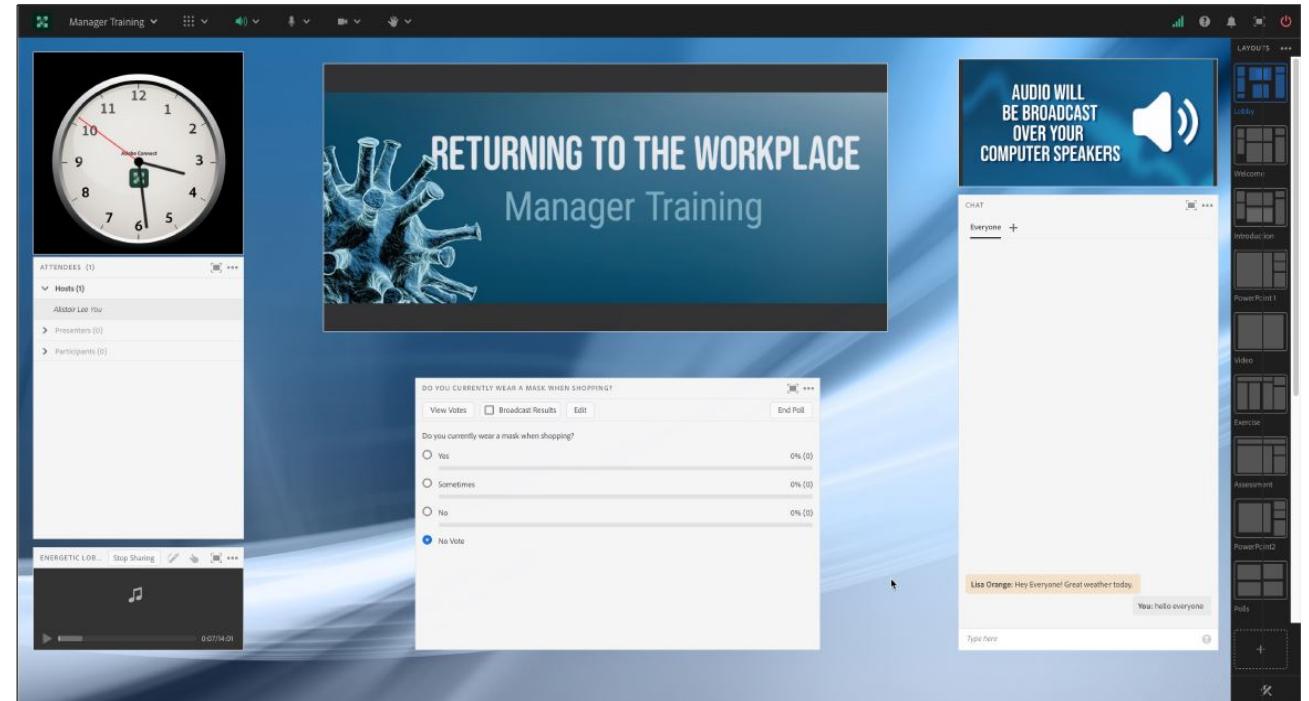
Manager Training

LAYOUTS •••

Lobby

Welcome

Introduction

PowerPoint1

Video

Exercise

Assessment

PowerPoint2

Polls

12
11 1
10 2
9 3
8 4
7 6 5
Adobe Connect

ATTENDEES (1)

Hosts (1)

Alistair Lee You

Presenters (0)

Participants (0)

ENERGETIC LOB... Stop Sharing

0:07/14:01

RETURNING TO THE WORKPLACE

Manager Training

AUDIO WILL BE BROADCAST OVER YOUR COMPUTER SPEAKERS

CHAT

Everyone +

Lisa Orange: Hey Everyone! Great weather today.

You: hello everyone

Type here

DO YOU CURRENTLY WEAR A MASK WHEN SHOPPING?

View Votes | Broadcast Results | Edit | End Poll

Do you currently wear a mask when shopping?

Yes 0% (0)

Sometimes 0% (0)

No 0% (0)

No Vote